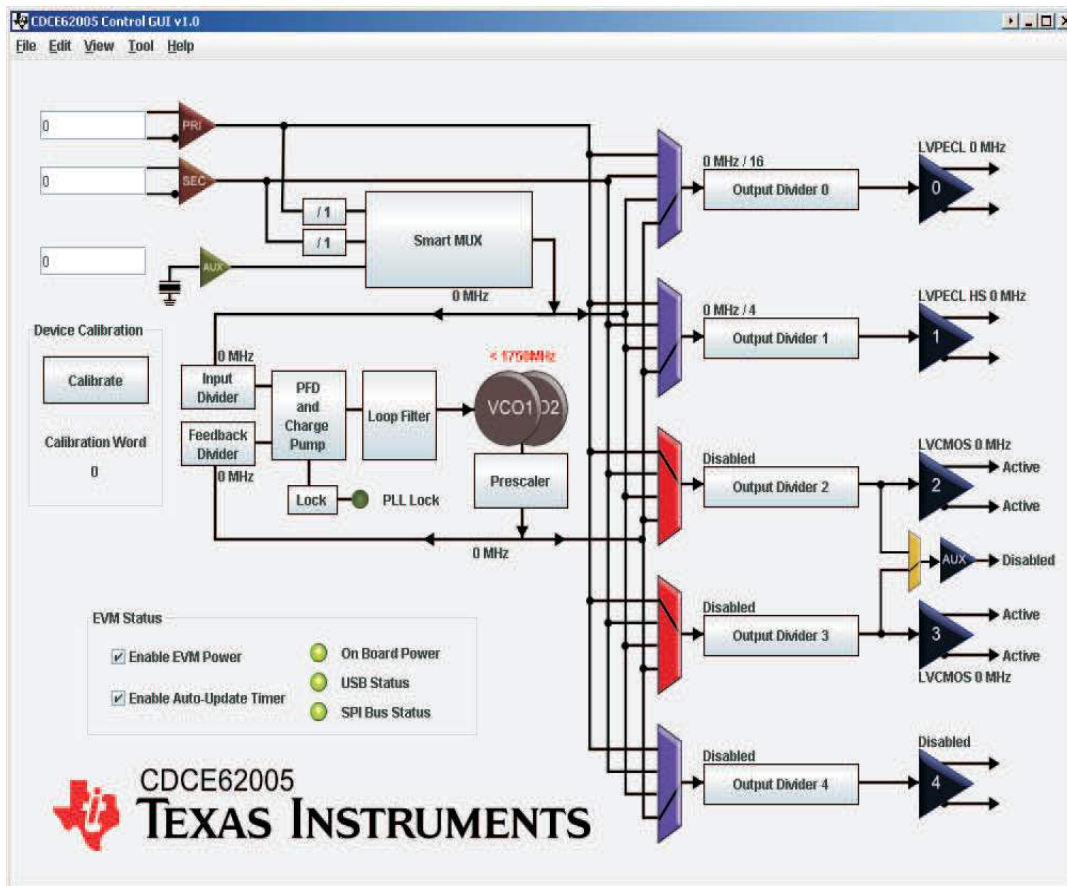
CDCE62005 Control GUI v1.0

File Edit View Tool Help

0
PRI
0
SEC
0
AUX

/1
/1
Smart MUX
0 MHz

Device Calibration
Calibrate
Calibration Word
0

0 MHz
Input Divider
Feedback Divider
0 MHz
PFD and Charge Pump
Loop Filter
< 1750MHz
VCO1 O2
Prescaler
Lock
PLL Lock
0 MHz

0 MHz / 16
Output Divider 0
LVPECL 0 MHz
0

0 MHz / 4
Output Divider 1
LVPECL HS 0 MHz
1

Disabled
Output Divider 2
LVCMOS 0 MHz
2
Active
Active

AUX
Disabled

Disabled
Output Divider 3
3
Active
Active
LVCMOS 0 MHz

Disabled
Output Divider 4
Disabled
4

EVM Status
Enable EVM Power
Enable Auto-Update Timer
On Board Power
USB Status
SPI Bus Status

CDCE62005
TEXAS INSTRUMENTS